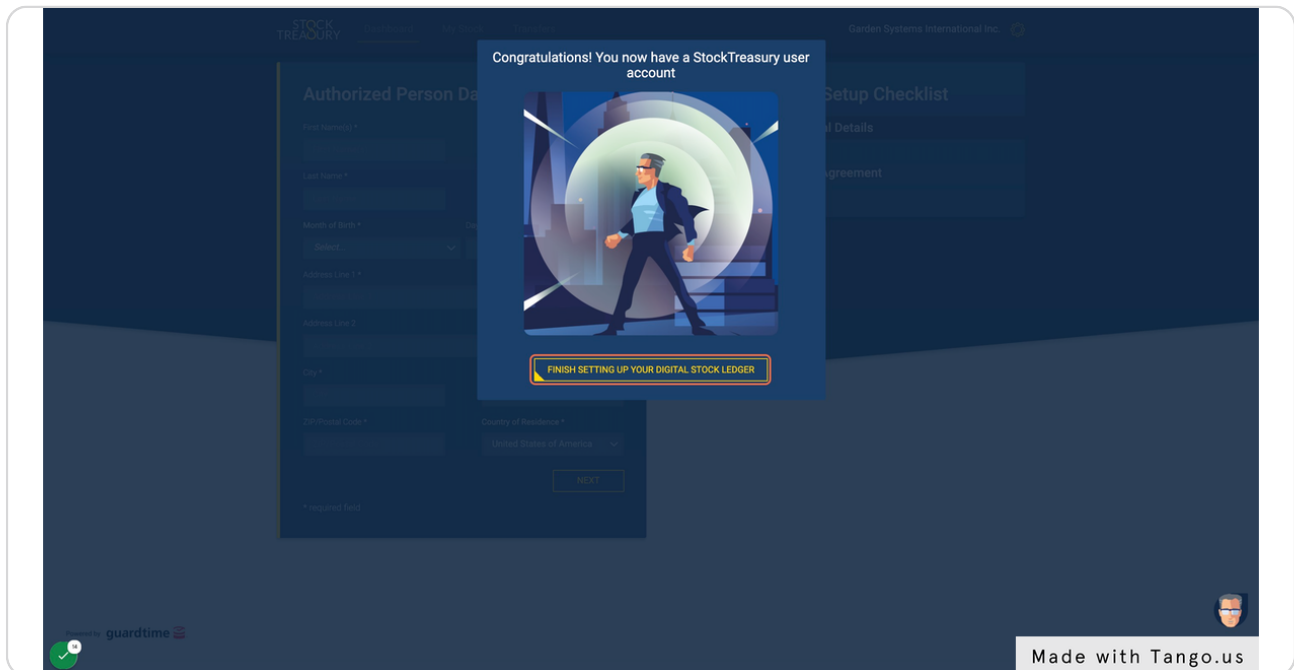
STOCK TREASURY Dashboard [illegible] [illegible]

Garden Systems International Inc.

Authorized Person Da

First Name(s) *

Last Name *

Month of Birth *

Select

Address Line 1 *

Address Line 2

City *

ZIP/Postal Code *

Country of Residence *

United States of America

NEXT

* required field

Setup Checklist

al Details

greement

Congratulations! You now have a StockTreasury user account

FINISH SETTING UP YOUR DIGITAL STOCK LEDGER

powered by guardtime

Made with Tango.us